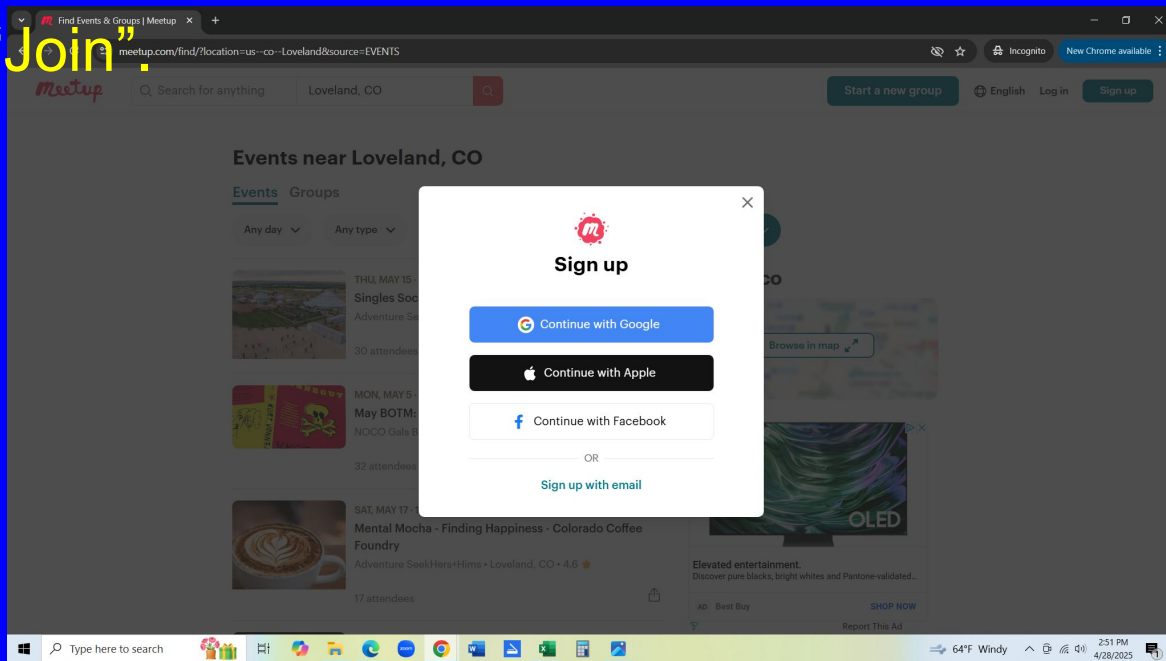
Join”.

Find Events & Groups | Meetup

meetup.com/find/?location=us--co--Loveland&source=EVENTS

Incognito

New Chrome available

Meetup

Search for anything

Loveland, CO

Start a new group

English

Log in

Sign up

Events near Loveland, CO

Events Groups

Any day

Any type

THU, MAY 15 ·

Singles Soc

Adventure Se

30 attendees

MON, MAY 5 ·

May BOTM:

NOCO Gals B

32 attendees

SAT, MAY 17 ·

Mental Mocha - Finding Happiness - Colorado Coffee Foundry

Adventure SeekHers+Hims • Loveland, CO • 4.6

17 attendees

CO

Browse in map

OLED

Elevated entertainment.

Discover pure blacks, bright whites and Pantone-validated...

AD Best Buy

SHOP NOW

Report This Ad

Sign up

Continue with Google

Continue with Apple

Continue with Facebook

OR

Sign up with email

Type here to search

64°F Windy

2:51 PM

4/28/2025